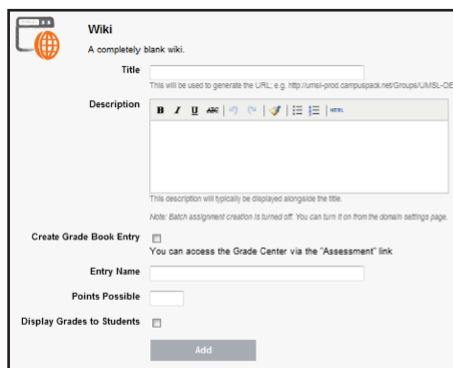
Wiki

A completely blank wiki.

Title

This will be used to generate the URL; e.g. http://umsl-prod.campuspack.net/Groups/UMSL-DE

Description

B I U ABC HTML

This description will typically be displayed alongside the title.

Note: Batch assignment creation is turned off. You can turn it on from the domain settings page.

Create Grade Book Entry

You can access the Grade Center via the "Assessment" link

Entry Name

Points Possible

Display Grades to Students

Add